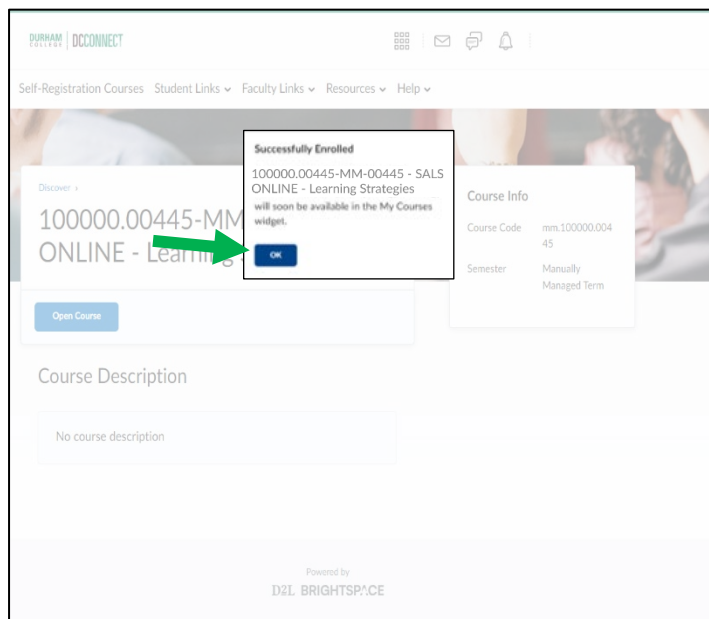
DURHAM COLLEGE | DCCONNECT

Self-Registration Courses Student Links Faculty Links Resources Help

Discover ›

100000.00445-MM ONLINE - Learni

Successfully Enrolled

100000.00445-MM-00445 - SALS ONLINE - Learning Strategies will soon be available in the My Courses widget.

OK

Course Info

| Course Code | mm.100000.00445 |
|---|---|
| Semester | Manually Managed Term |

Open Course

Course Description

No course description

Powered by

D2L BRIGHTSPACE